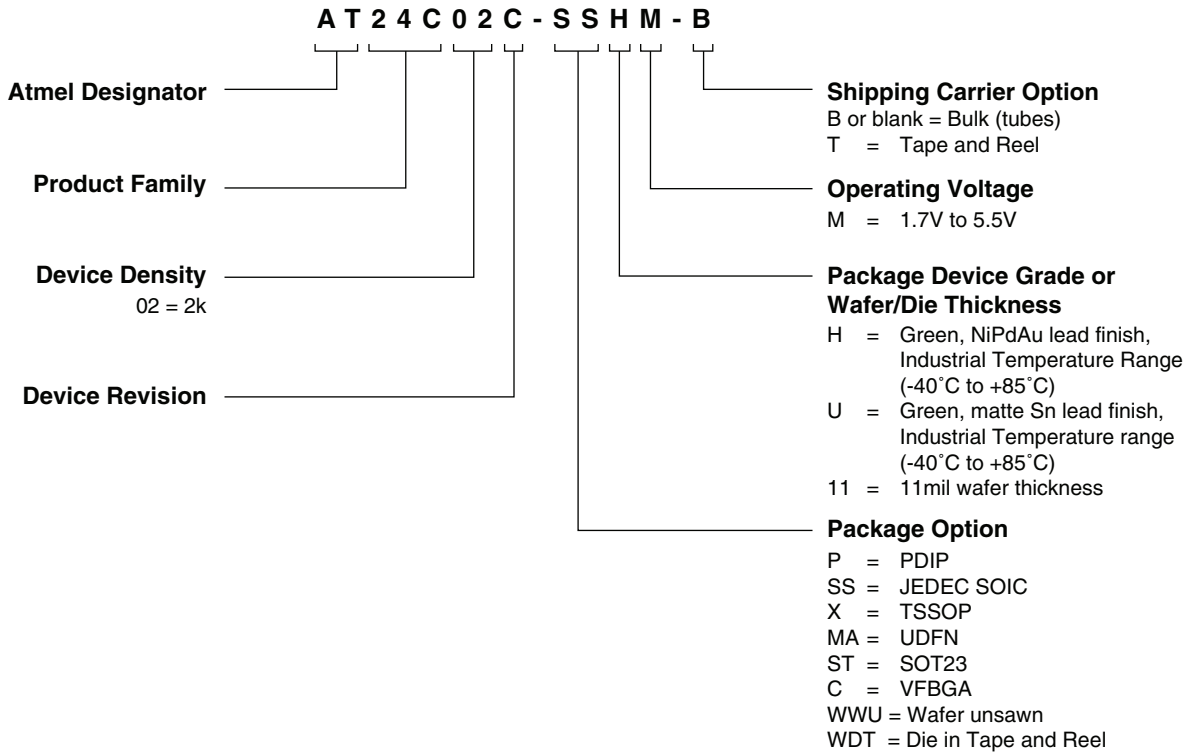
A T 2 4 C 0 2 C - S S H M - B

Atmel Designator

Product Family

Device Density
02 = 2k

Device Revision

Shipping Carrier Option
B or blank = Bulk (tubes)
T = Tape and Reel

Operating Voltage
M = 1.7V to 5.5V

Package Device Grade or Wafer/Die Thickness
H = Green, NiPdAu lead finish, Industrial Temperature Range (-40˚C to +85˚C)
U = Green, matte Sn lead finish, Industrial Temperature range (-40˚C to +85˚C)
11 = 11mil wafer thickness

Package Option
P = PDIP
SS = JEDEC SOIC
X = TSSOP
MA = UDFN
ST = SOT23
C = VFBGA
WWU = Wafer unsawn
WDT = Die in Tape and Reel